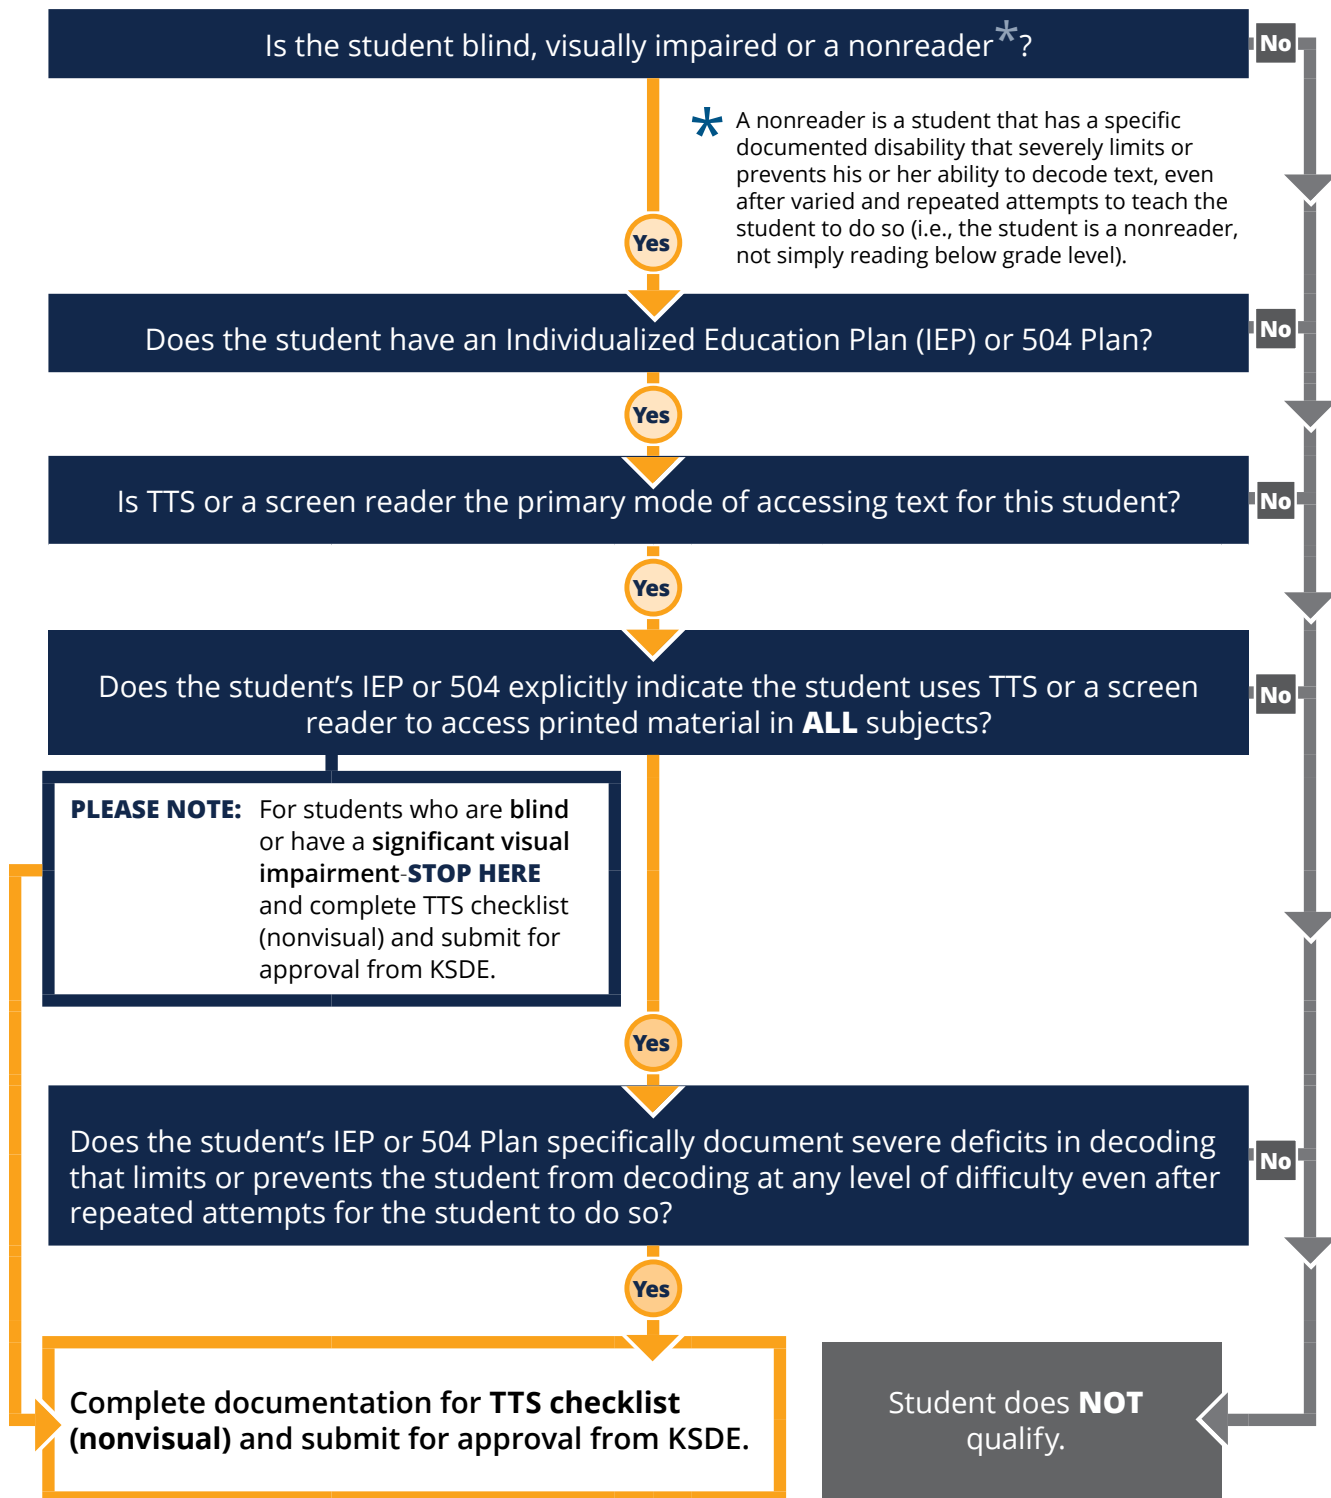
Is the student blind, visually impaired or a nonreader*?

No

* A nonreader is a student that has a specific documented disability that severely limits or prevents his or her ability to decode text, even after varied and repeated attempts to teach the student to do so (i.e., the student is a nonreader, not simply reading below grade level).

Yes

Does the student have an Individualized Education Plan (IEP) or 504 Plan?

No

Yes

Is TTS or a screen reader the primary mode of accessing text for this student?

No

Yes

Does the student's IEP or 504 explicitly indicate the student uses TTS or a screen reader to access printed material in **ALL** subjects?

No

**PLEASE NOTE:** For students who are **blind** or have a **significant visual impairment**-**STOP HERE** and complete TTS checklist (nonvisual) and submit for approval from KSDE.

Yes

Does the student's IEP or 504 Plan specifically document severe deficits in decoding that limits or prevents the student from decoding at any level of difficulty even after repeated attempts for the student to do so?

No

Yes

Complete documentation for **TTS checklist (nonvisual)** and submit for approval from KSDE.

Student does **NOT** qualify.